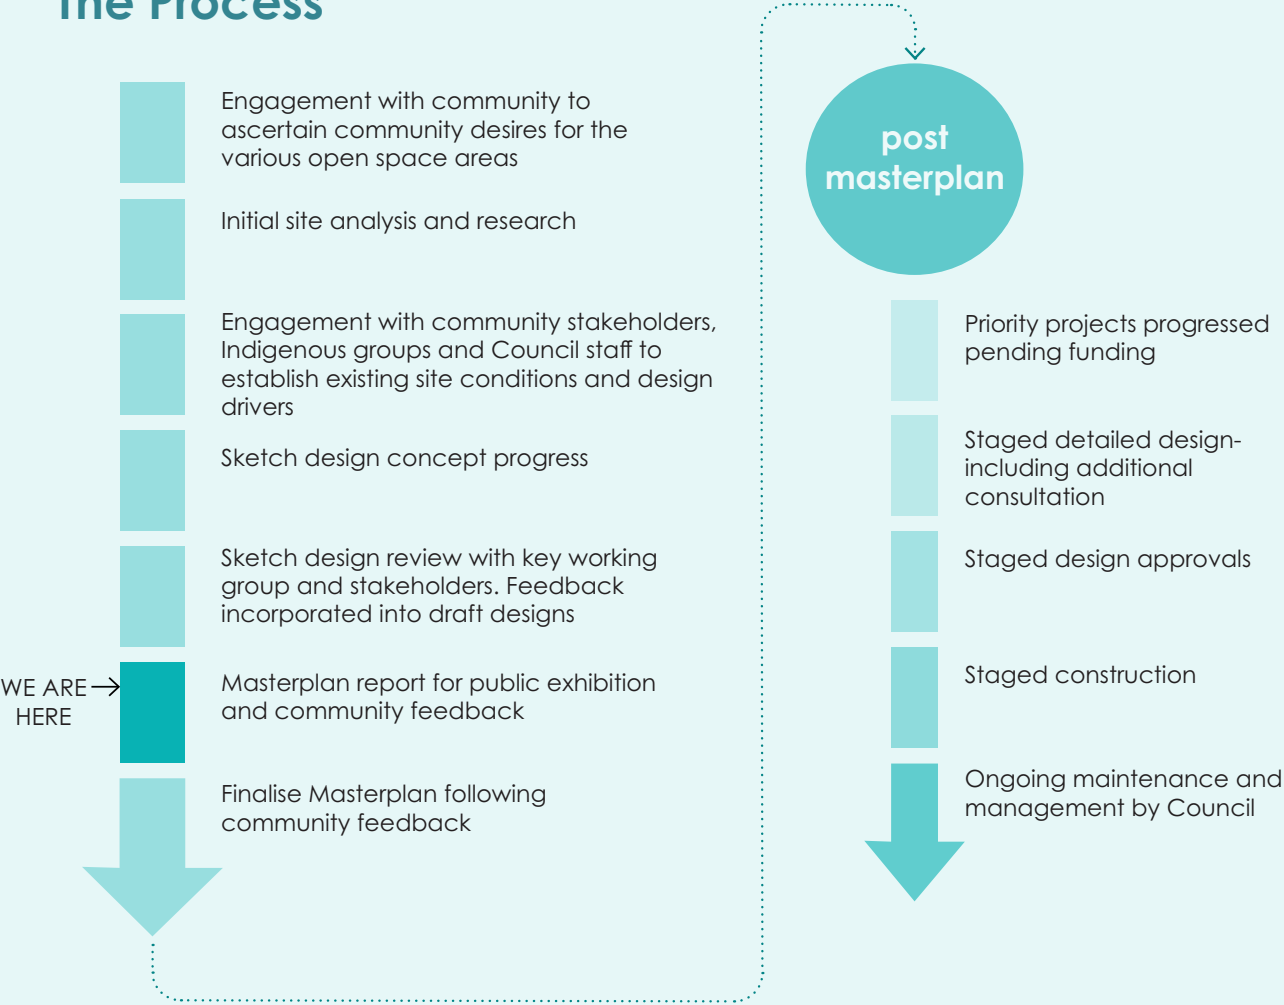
The Process

Engagement with community to ascertain community desires for the various open space areas

Initial site analysis and research

Engagement with community stakeholders, Indigenous groups and Council staff to establish existing site conditions and design drivers

Sketch design concept progress

Sketch design review with key working group and stakeholders. Feedback incorporated into draft designs

WE ARE HERE

Masterplan report for public exhibition and community feedback

Finalise Masterplan following community feedback

post masterplan

Priority projects progressed pending funding

Staged detailed design- including additional consultation

Staged design approvals

Staged construction

Ongoing maintenance and management by Council